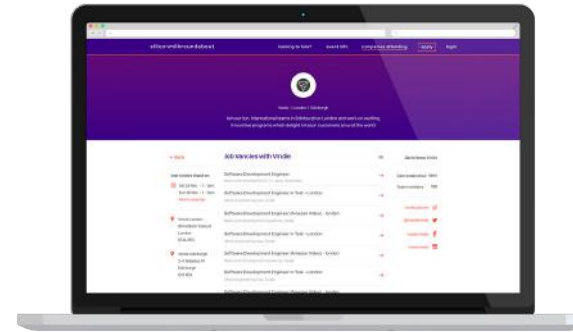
siliconmilkroundabout

looking to hire? event info companies attending apply login

Vrodie

Join our fun, international teams in Edinburgh and London and work on exciting, innovative programs which delight our customers around the world.

« Back

Job Vancies with Vrodie

Software Development Engineer

Software Development Engineer in Test - London

Software Development Engineer (Amazon Video) - London

Software Development Engineer (Amazon Video) - London

Software Development Engineer in Test - London

Software Development Engineer (Amazon Video) - London

Software Development Engineer (Amazon Video) - London